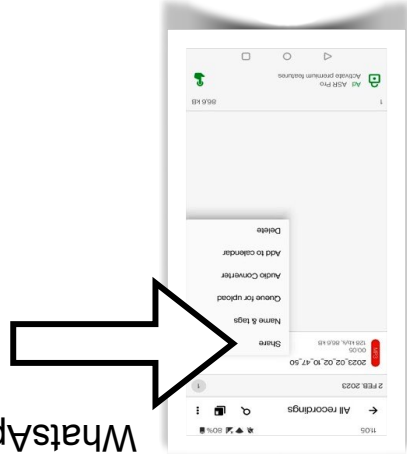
WhatsAp

10:50
80%
All recordings
2 FEB 2023
2023_02_02_10_47_50
00:05
128 kbit/s, 86.6 kB
Share
Name & tags
Queue for upload
Audio Converter
Add to calendar
Delete
86.6 kB
Ad ASR Pro
Activate premium features